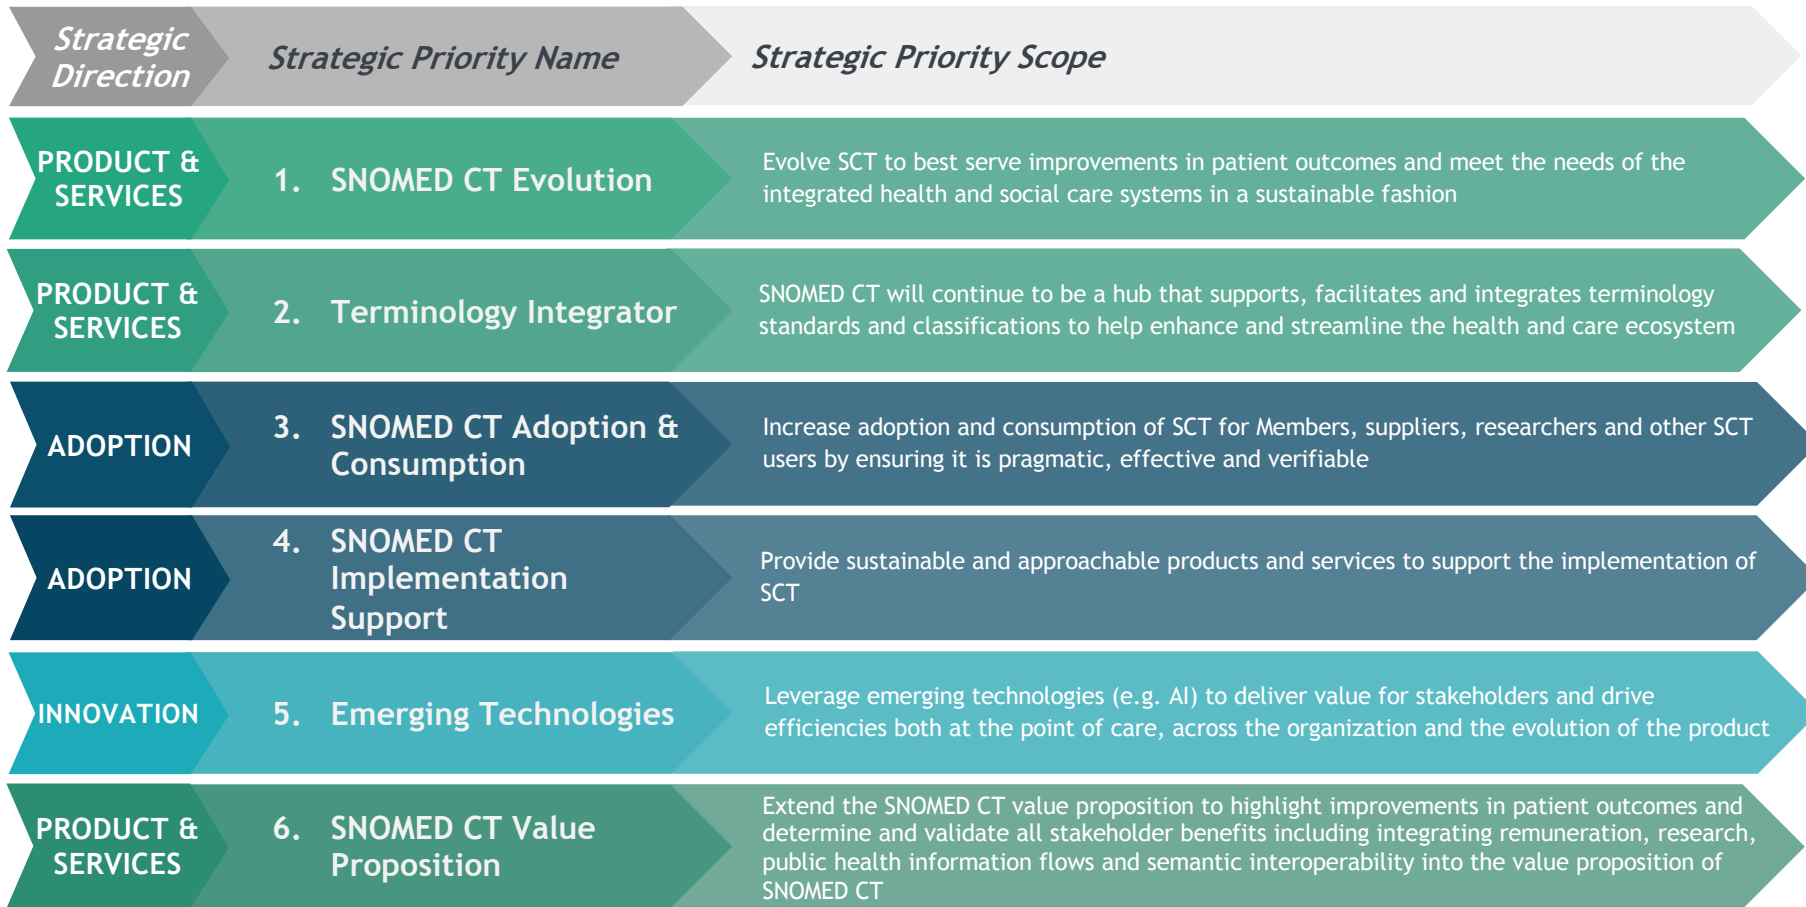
| Strategic Direction | Strategic Priority Name | Strategic Priority Scope |
|---|---|---|
| PRODUCT & SERVICES | 1. SNOMED CT Evolution | Evolve SCT to best serve improvements in patient outcomes and meet the needs of the integrated health and social care systems in a sustainable fashion |
| PRODUCT & SERVICES | 2. Terminology Integrator | SNOMED CT will continue to be a hub that supports, facilitates and integrates terminology standards and classifications to help enhance and streamline the health and care ecosystem |
| ADOPTION | 3. SNOMED CT Adoption & Consumption | Increase adoption and consumption of SCT for Members, suppliers, researchers and other SCT users by ensuring it is pragmatic, effective and verifiable |
| ADOPTION | 4. SNOMED CT Implementation Support | Provide sustainable and approachable products and services to support the implementation of SCT |
| INNOVATION | 5. Emerging Technologies | Leverage emerging technologies (e.g. AI) to deliver value for stakeholders and drive efficiencies both at the point of care, across the organization and the evolution of the product |
| PRODUCT & SERVICES | 6. SNOMED CT Value Proposition | Extend the SNOMED CT value proposition to highlight improvements in patient outcomes and determine and validate all stakeholder benefits including integrating remuneration, research, public health information flows and semantic interoperability into the value proposition of SNOMED CT |